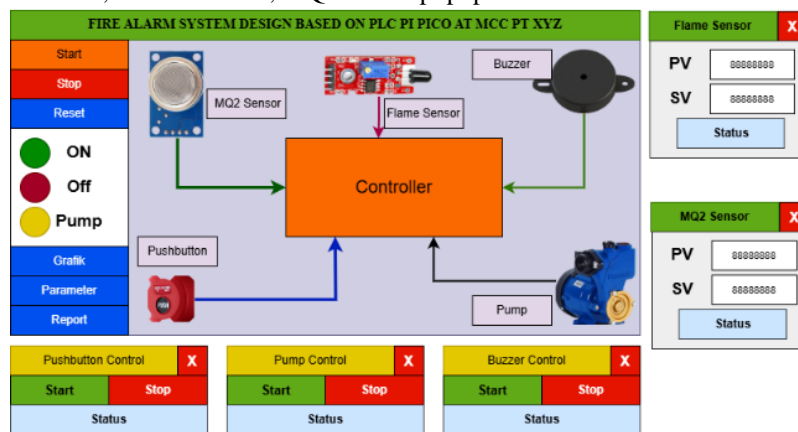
FIRE ALARM SYSTEM DESIGN BASED ON PLC PI PICO AT MCC PT XYZ

Start
Stop
Reset
ON
Off
Pump
Grafik
Parameter
Report

MQ2 Sensor
Flame Sensor
Buzzer
Controller
Pushbutton
Pump

Flame Sensor X
PV 88888888
SV 88888888
Status

MQ2 Sensor X
PV 88888888
SV 88888888
Status

Pushbutton Control X
Start Stop
Status

Pump Control X
Start Stop
Status

Buzzer Control X
Start Stop
Status